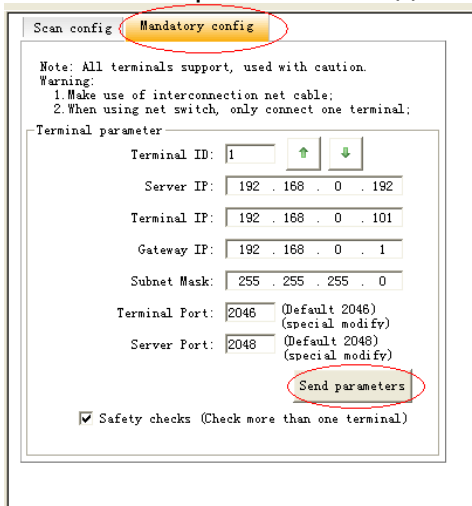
Scan config | Mandatory config

Note: All terminals support, used with caution.
Warning:
1.Make use of interconnection net cable;
2.When using net switch, only connect one terminal;

Terminal parameter

Terminal ID: 1

Server IP: 192 . 168 . 0 . 192

Terminal IP: 192 . 168 . 0 . 101

Gateway IP: 192 . 168 . 0 . 1

Subnet Mask: 255 . 255 . 255 . 0

Terminal Port: 2046 (Default 2046) (special modify)

Server Port: 2048 (Default 2048) (special modify)

Send parameters

Safety checks (Check more than one terminal)